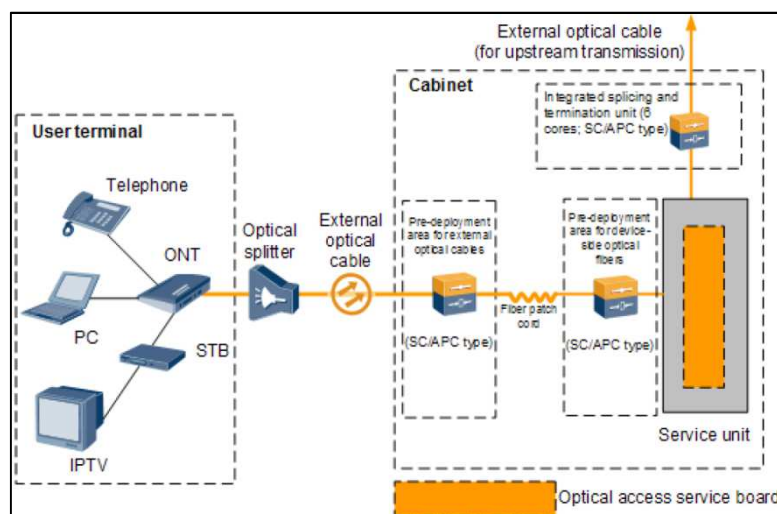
External optical cable
(for upstream transmission)

Cabinet

Integrated splicing and termination unit (6 cores; SC/APC type)

User terminal

Telephone

ONT

PC

STB

IPTV

Optical splitter

External optical cable

Pre-deployment area for external optical cables

(SC/APC type)

Fiber patch cord

Pre-deployment area for device-side optical fibers

(SC/APC type)

Service unit

Optical access service board